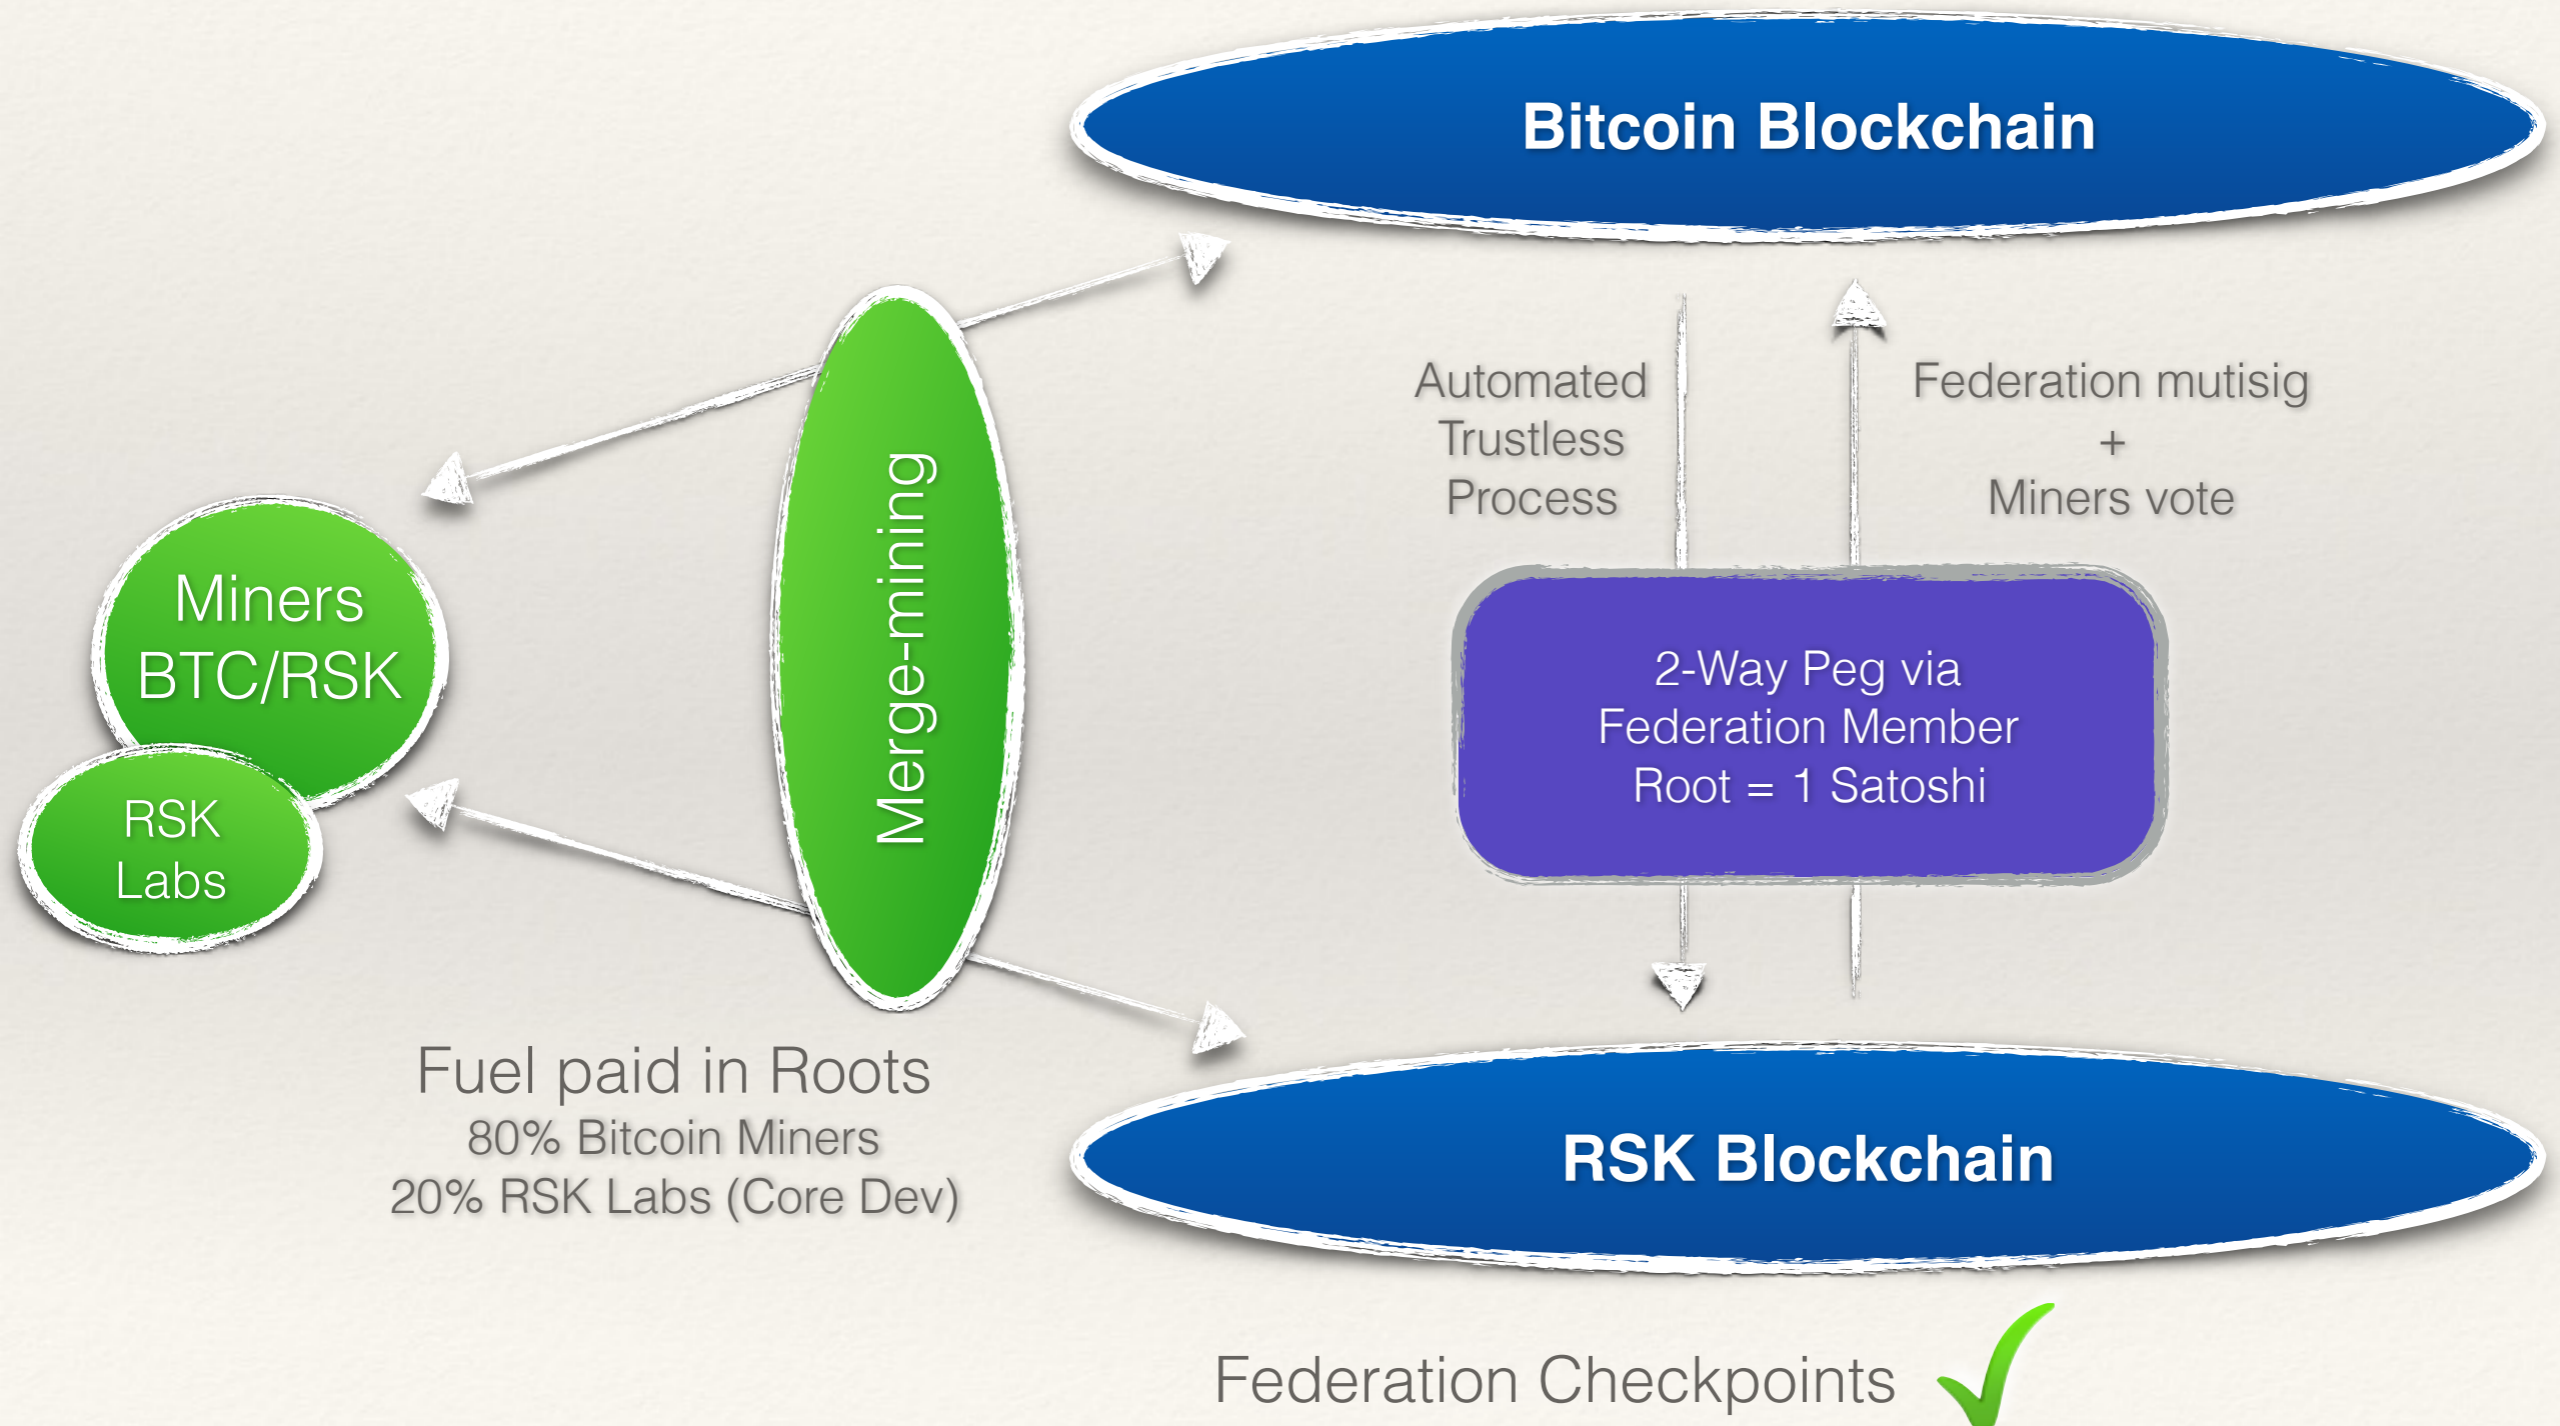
Bitcoin Blockchain

Automated Trustless Process

Federation mutisig + Miners vote

Miners BTC/RSK

RSK Labs

Merge-mining

2-Way Peg via Federation Member Root = 1 Satoshi

Fuel paid in Roots
80% Bitcoin Miners
20% RSK Labs (Core Dev)

RSK Blockchain

Federation Checkpoints